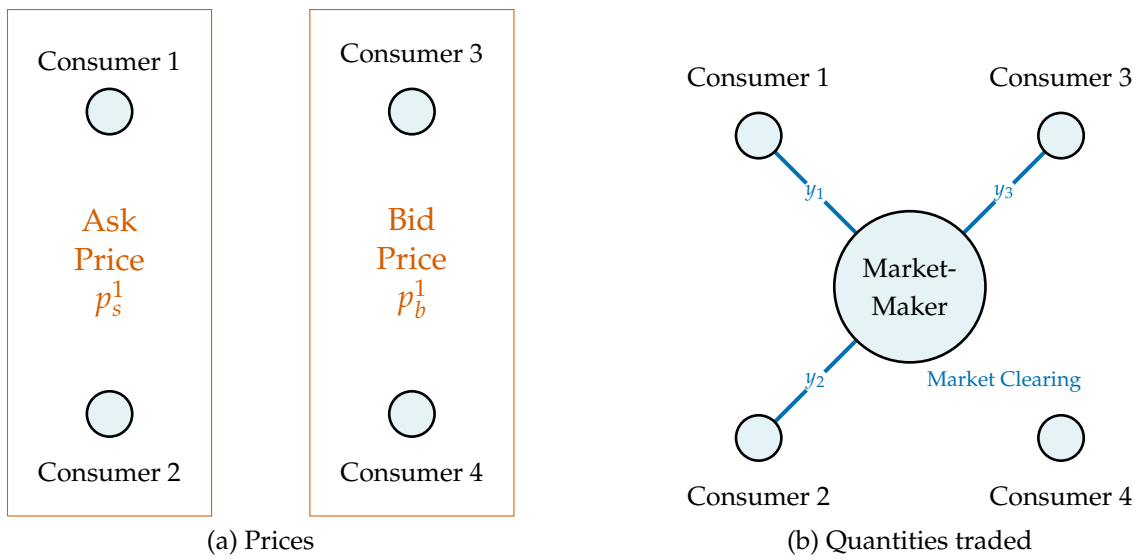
Consumer 1

Ask Price $p_s^1$

Consumer 2

Consumer 3

Bid Price $p_b^1$

Consumer 4

(a) Prices

Consumer 1

Consumer 3

$y_1$

$y_3$

Market-Maker

$y_2$

Market Clearing

Consumer 2

Consumer 4

(b) Quantities traded